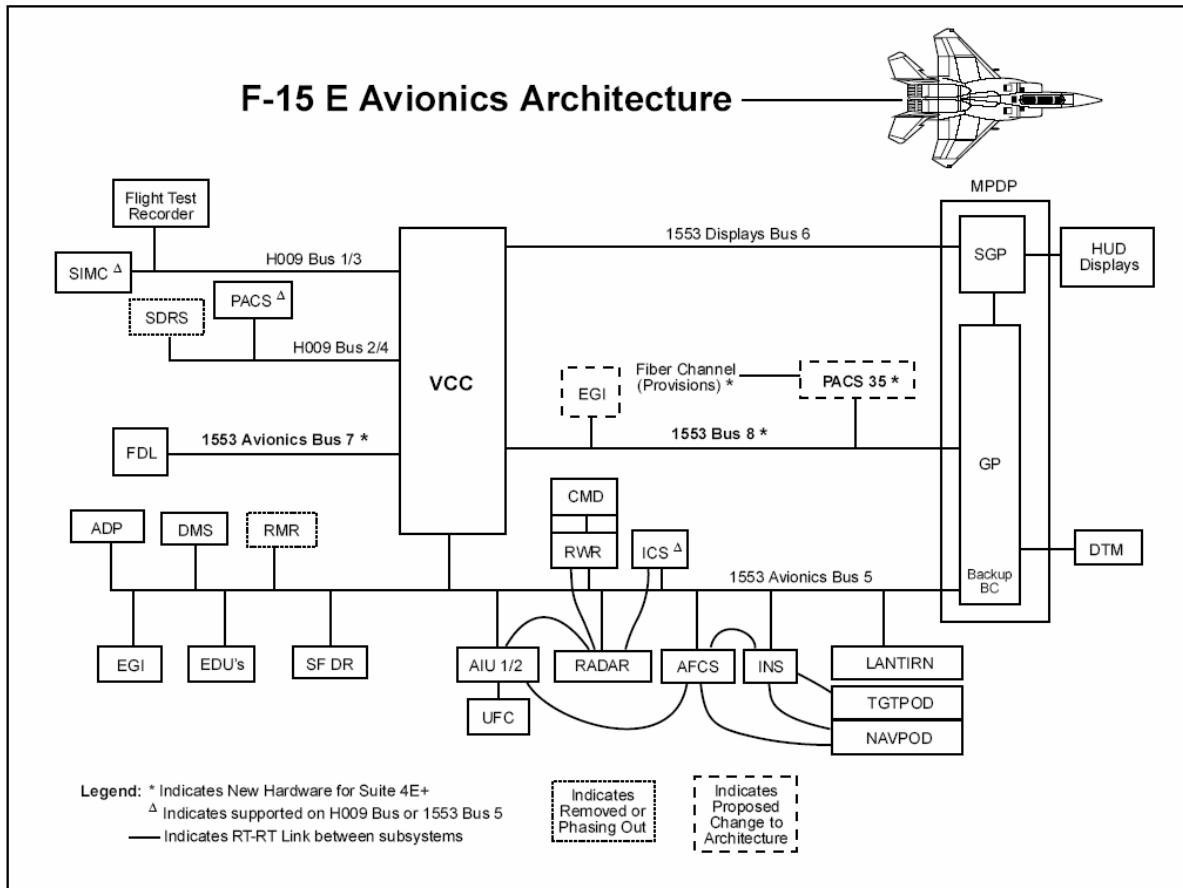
F-15 E Avionics Architecture

MPDP

Flight Test Recorder

SIMC $^{\Delta}$

H009 Bus 1/3

1553 Displays Bus 6

SGP

HUD Displays

PACS $^{\Delta}$

SDRS

H009 Bus 2/4

VCC

EGI

Fiber Channel (Provisions) *

PACS 35 *

FDL

1553 Avionics Bus 7 *

1553 Bus 8 *

GP

CMD

ADP

DMS

RMR

RWR

ICS $^{\Delta}$

DTM

1553 Avionics Bus 5

Backup BC

EGI

EDU's

SF DR

AIU 1/2

RADAR

AFCS

INS

LANTIRN

TGTPOD

UFC

NAVPOD

Legend: * Indicates New Hardware for Suite 4E+
$^{\Delta}$ Indicates supported on H009 Bus or 1553 Bus 5
— Indicates RT-RT Link between subsystems

Indicates Removed or Phasing Out

Indicates Proposed Change to Architecture